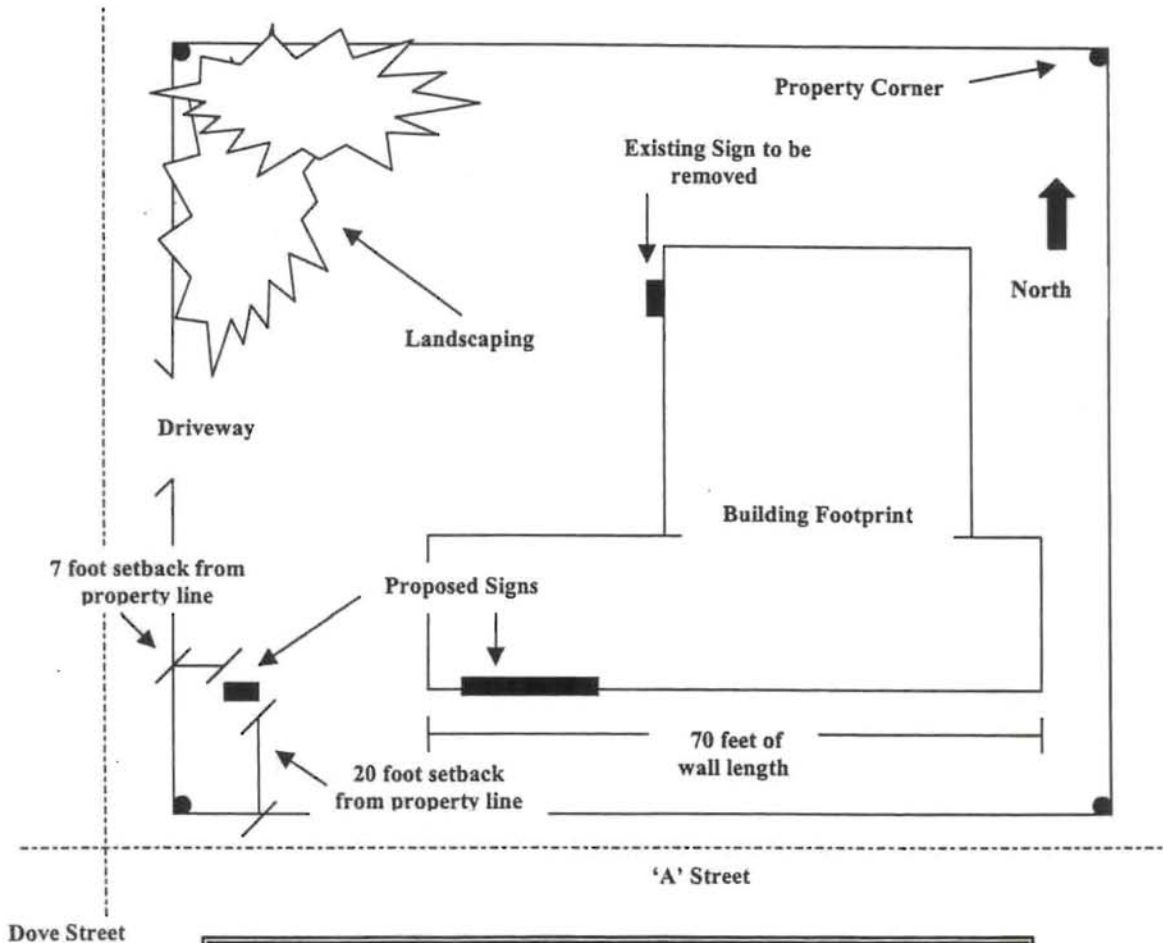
Property Corner

Existing Sign to be removed

North

Landscaping

Driveway

Building Footprint

7 foot setback from property line

Proposed Signs

70 feet of wall length

20 foot setback from property line

'A' Street

Dove Street